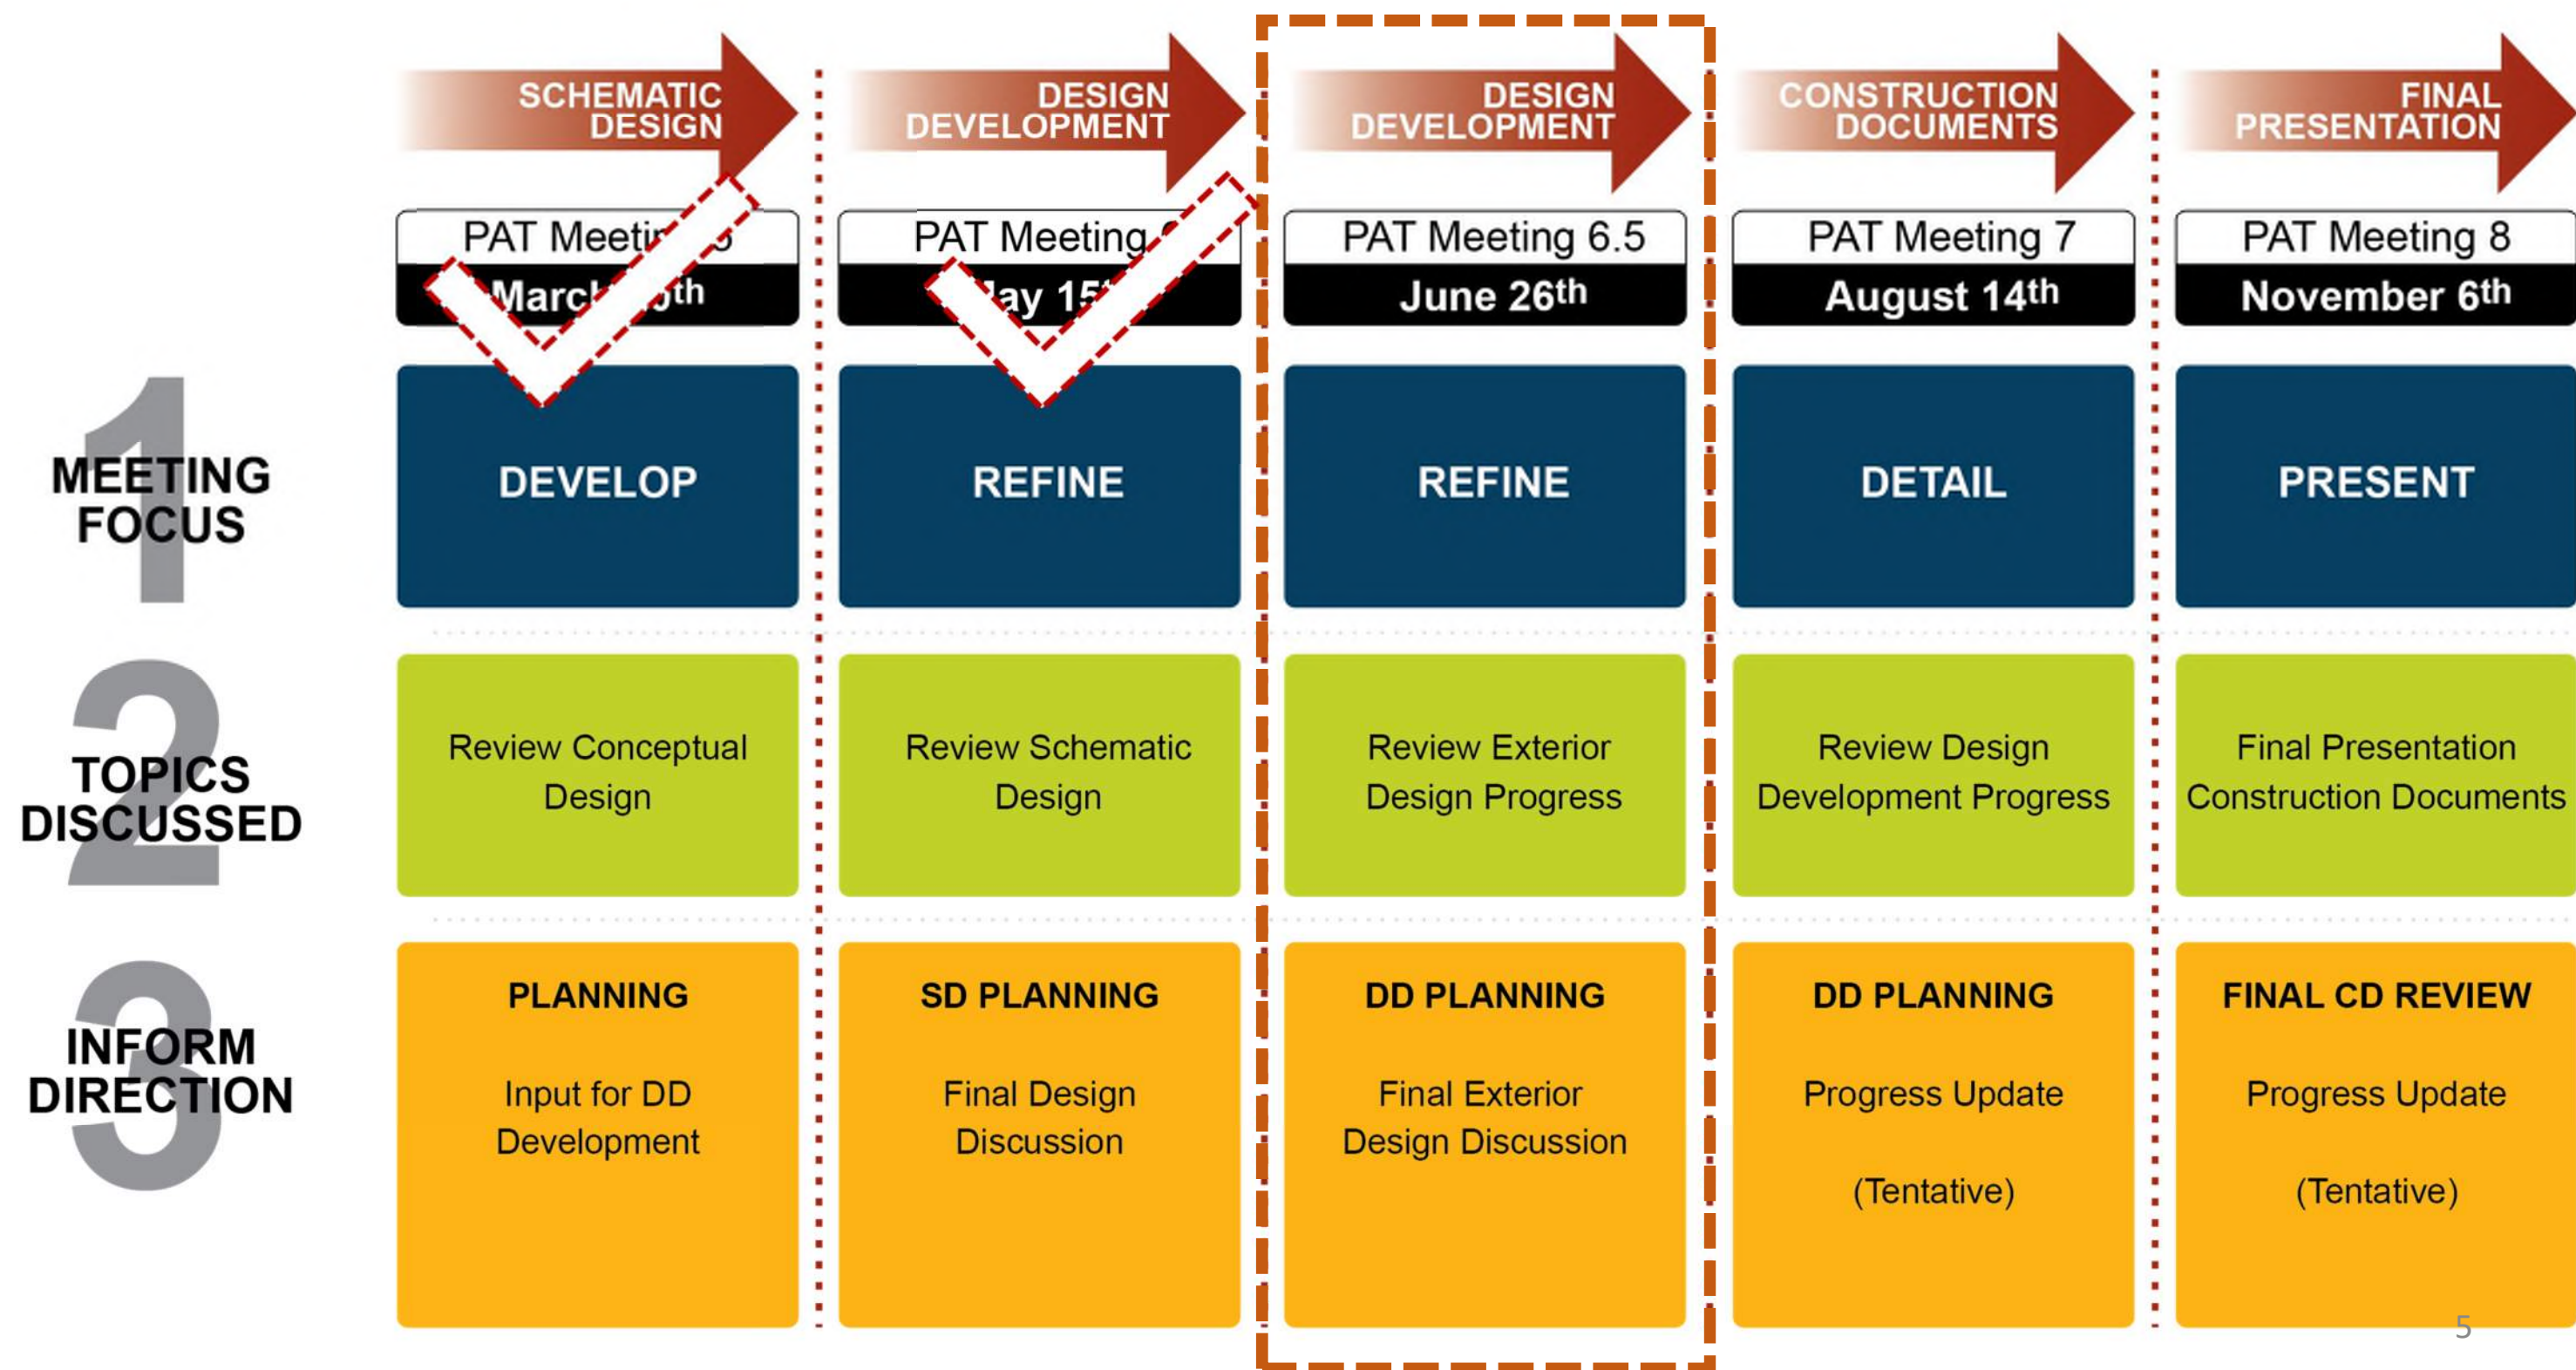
SCHEMATIC DESIGN

DESIGN DEVELOPMENT

DESIGN DEVELOPMENT

CONSTRUCTION DOCUMENTS

FINAL PRESENTATION

PAT Meeti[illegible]

March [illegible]th

PAT Meeting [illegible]

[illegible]ay 15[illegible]

PAT Meeting 6.5

June 26th

PAT Meeting 7

August 14th

PAT Meeting 8

November 6th

1 MEETING FOCUS

DEVELOP

REFINE

REFINE

DETAIL

PRESENT

2 TOPICS DISCUSSED

Review Conceptual Design

Review Schematic Design

Review Exterior Design Progress

Review Design Development Progress

Final Presentation Construction Documents

3 INFORM DIRECTION

PLANNING

Input for DD Development

SD PLANNING

Final Design Discussion

DD PLANNING

Final Exterior Design Discussion

DD PLANNING

Progress Update

(Tentative)

FINAL CD REVIEW

Progress Update

(Tentative)

5